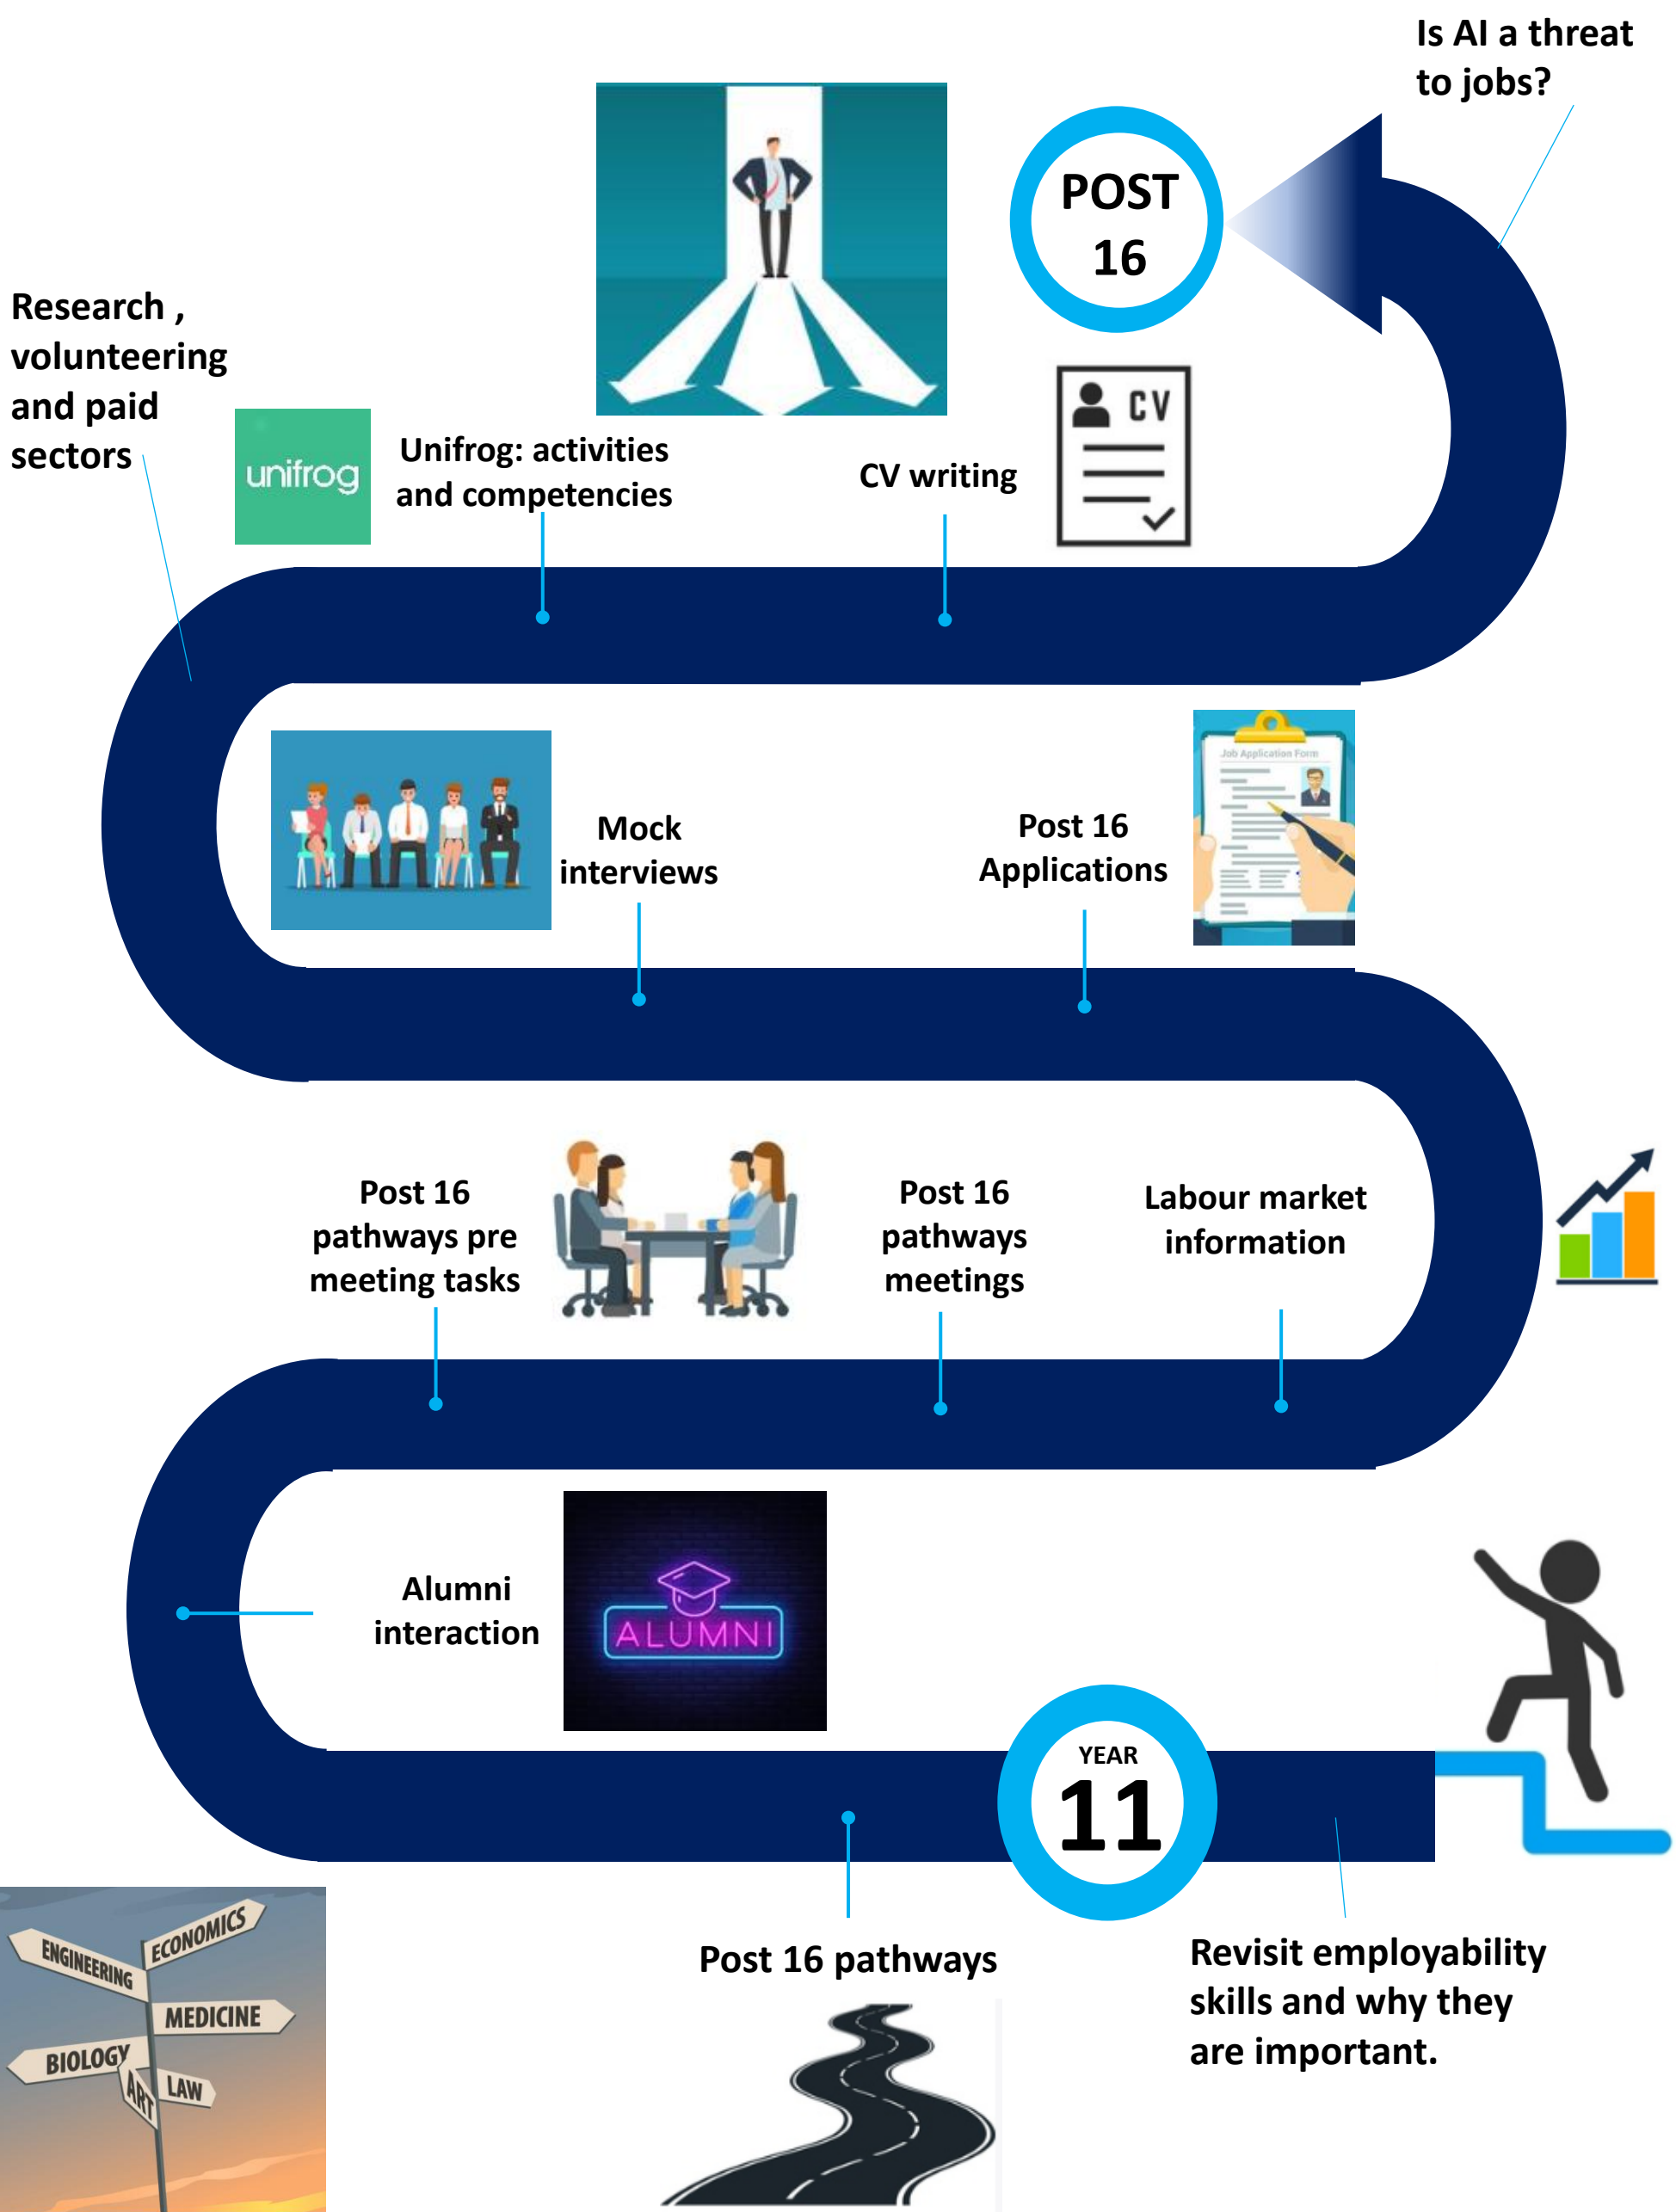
Is AI a threat to jobs?

POST 16

Research , volunteering and paid sectors

unifrog

Unifrog: activities and competencies

CV writing

CV

Mock interviews

Post 16 Applications

Job Application Form

Post 16 pathways pre meeting tasks

Post 16 pathways meetings

Labour market information

Alumni interaction

ALUMNI

YEAR 11

ENGINEERING

ECONOMICS

MEDICINE

BIOLOGY

ART

LAW

Post 16 pathways

Revisit employability skills and why they are important.